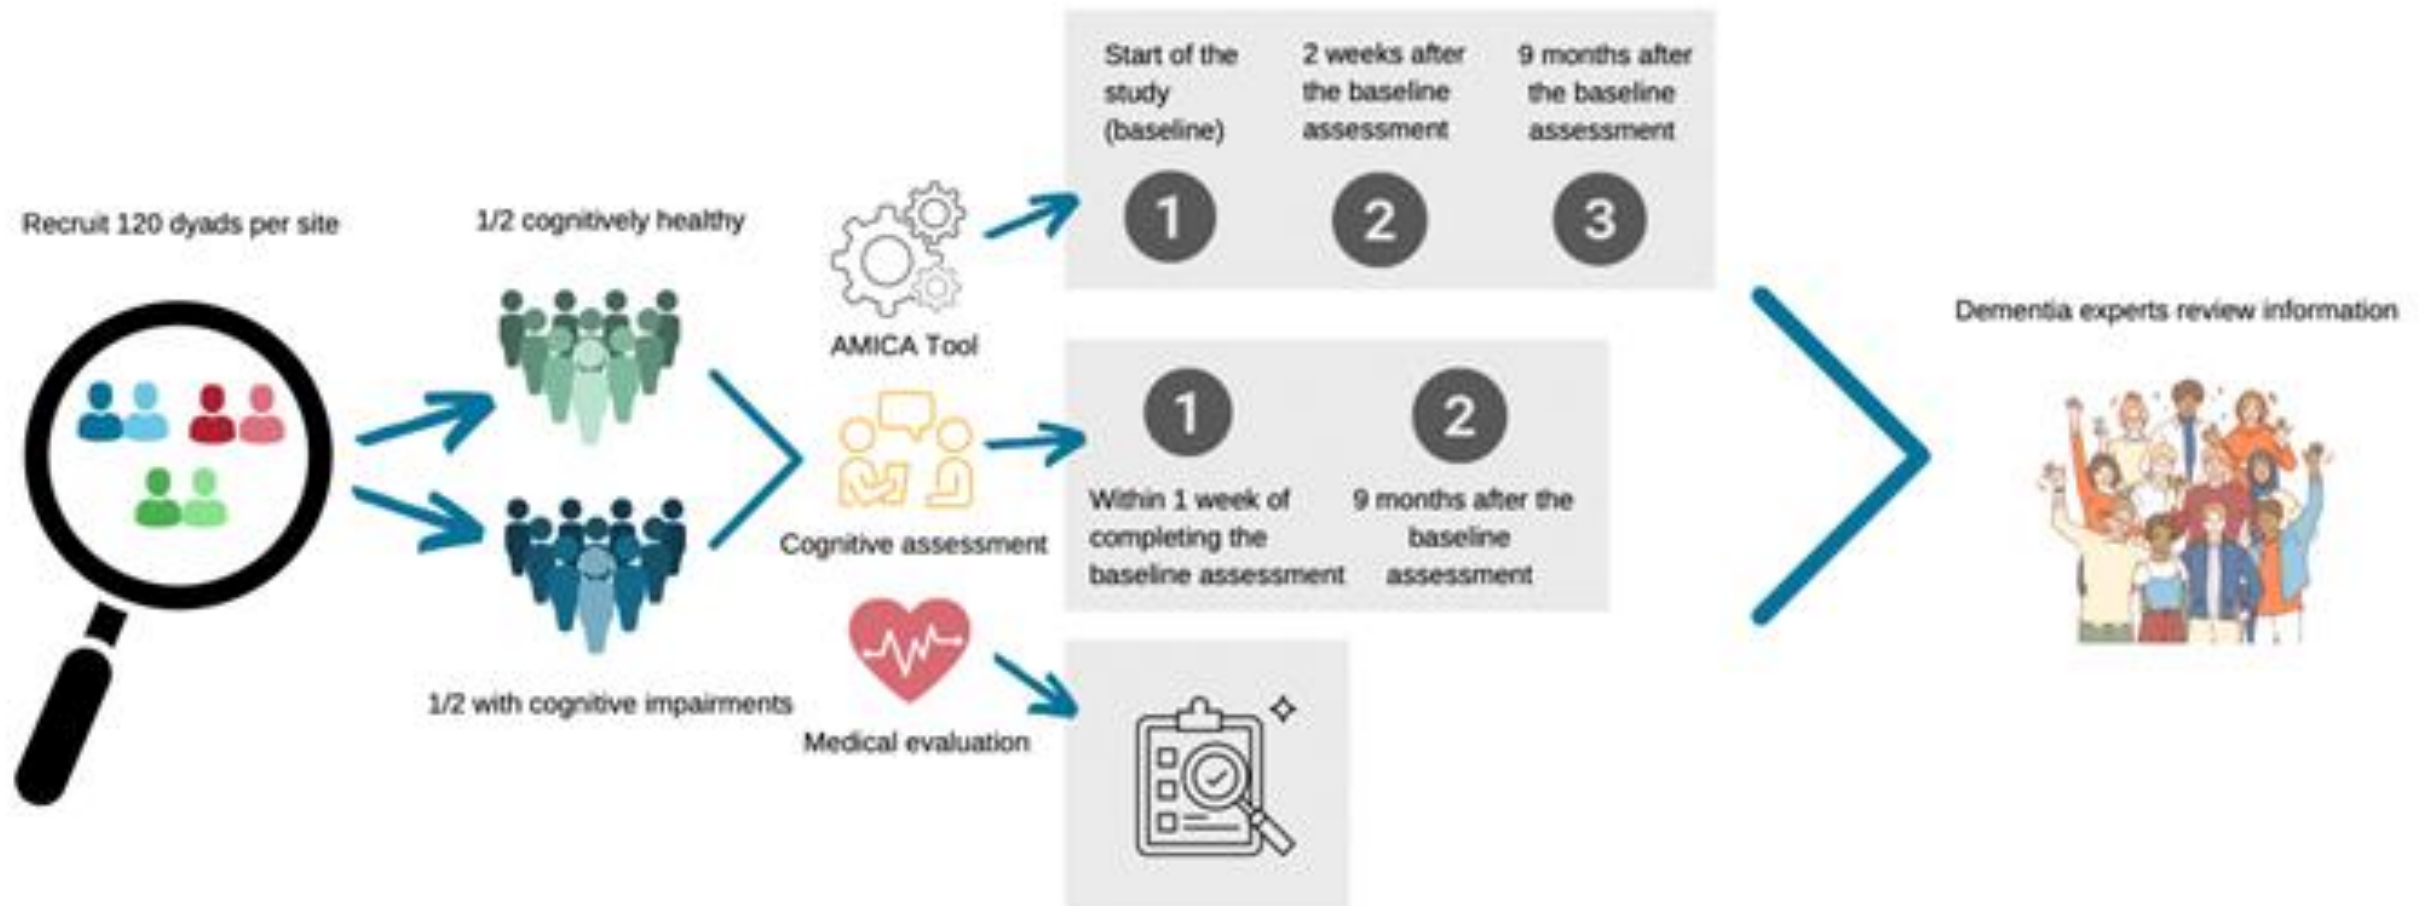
Recruit 120 dyads per site

1/2 cognitively healthy

1/2 with cognitive impairments

AMICA Tool

Start of the study (baseline)

2 weeks after the baseline assessment

9 months after the baseline assessment

1

2

3

Cognitive assessment

1

2

Within 1 week of completing the baseline assessment

9 months after the baseline assessment

Medical evaluation

Dementia experts review information